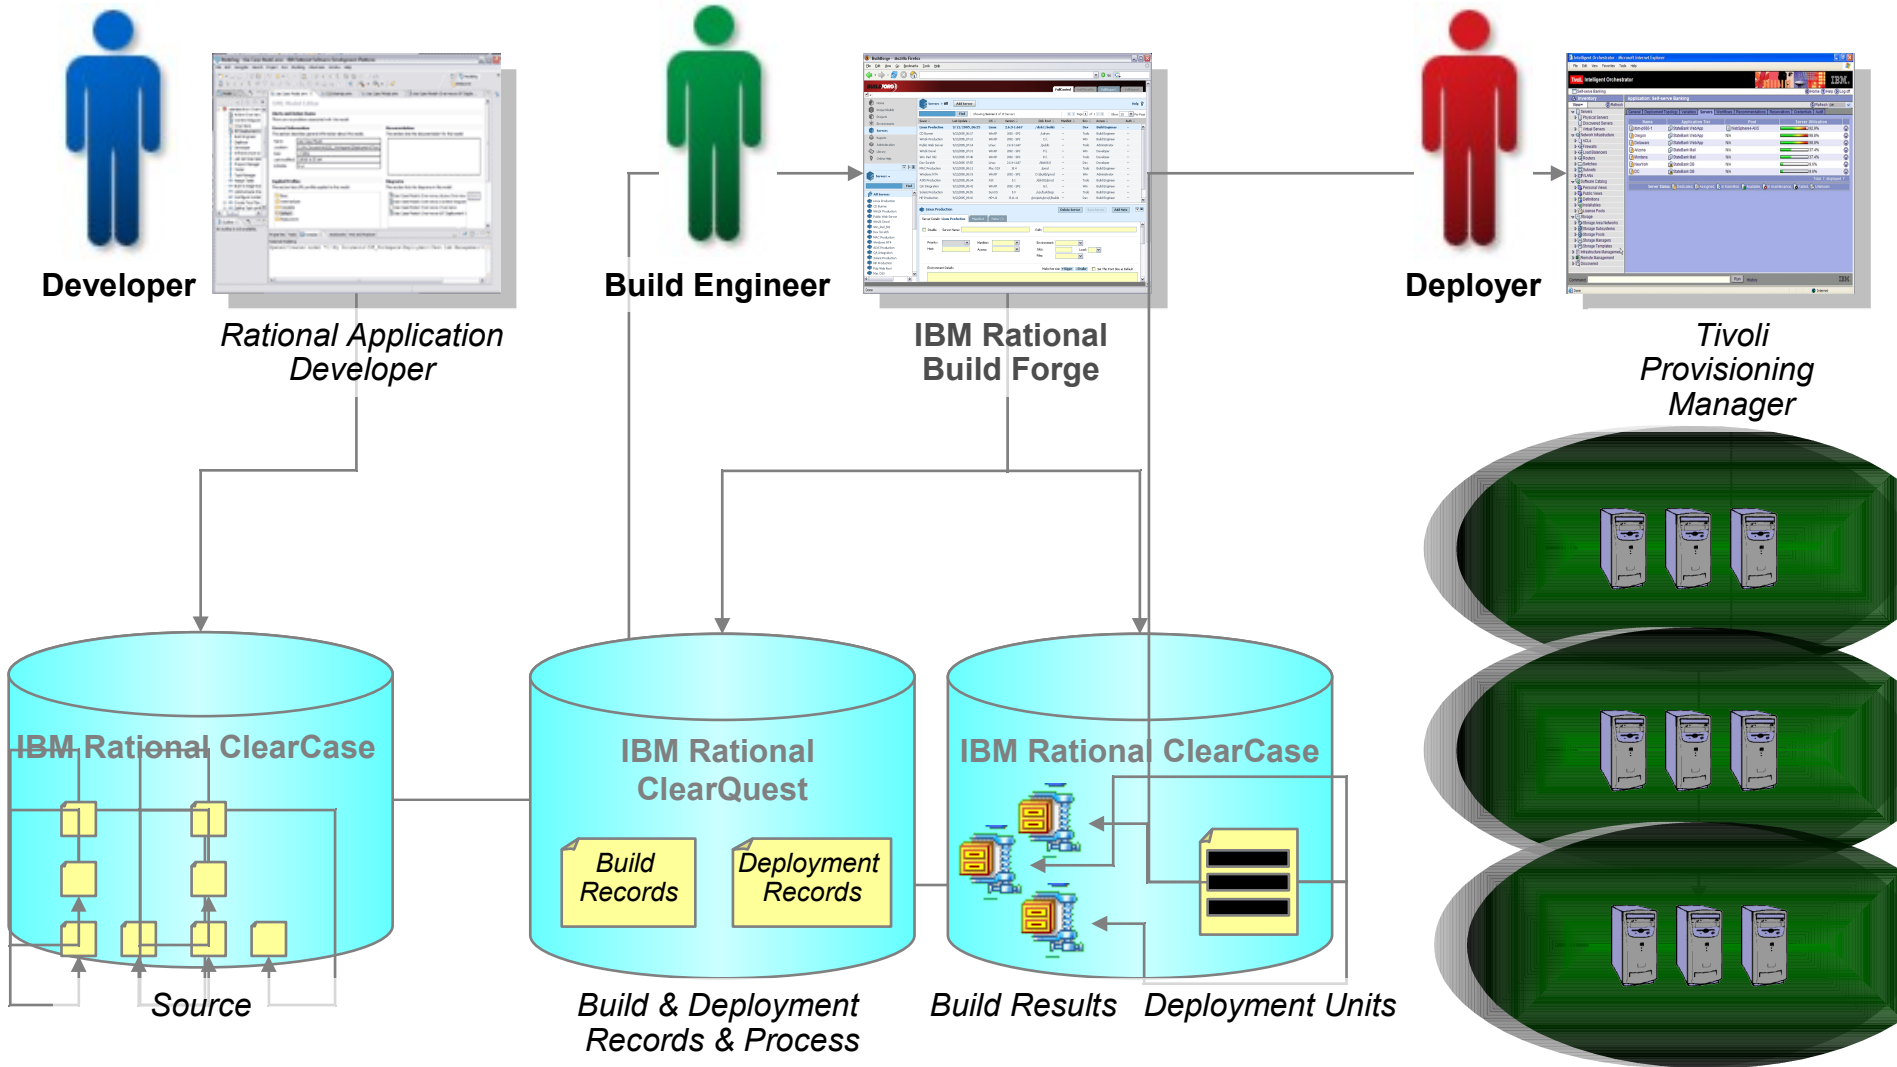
Developer

Rational Application Developer

Build Engineer

IBM Rational Build Forge

Deployer

Tivoli Provisioning Manager

IBM Rational ClearCase

Source

IBM Rational ClearQuest

Build Records

Deployment Records

Build & Deployment Records & Process

IBM Rational ClearCase

Build Results

Deployment Units